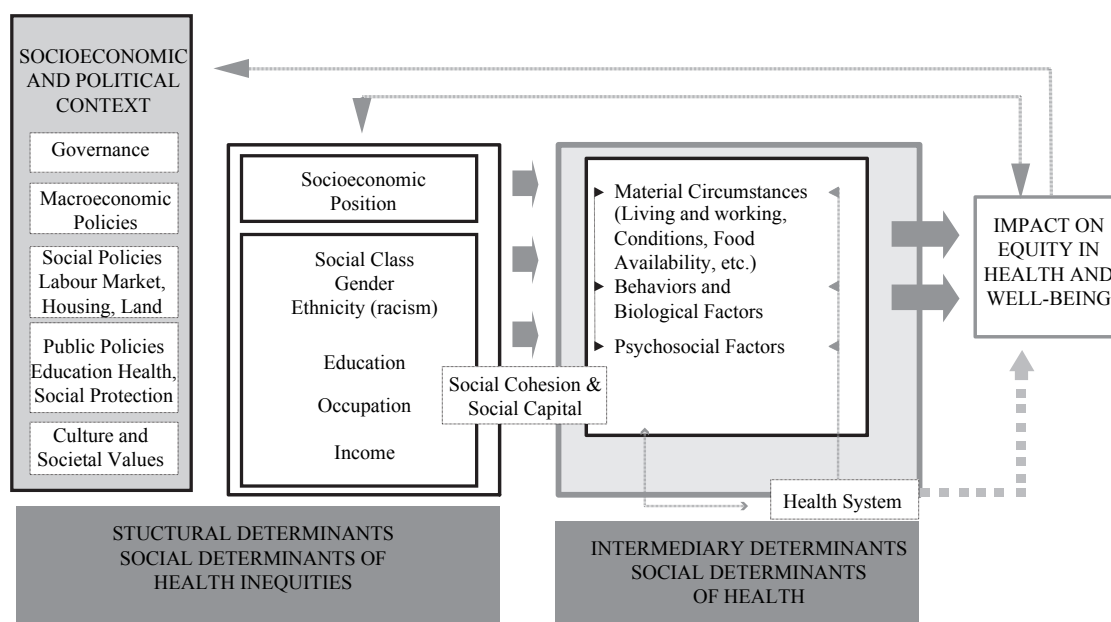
SOCIOECONOMIC AND POLITICAL CONTEXT

Governance

Macroeconomic Policies

Social Policies Labour Market, Housing, Land

Public Policies Education Health, Social Protection

Culture and Societal Values

Socioeconomic Position

Social Class
Gender
Ethnicity (racism)

Education

Occupation

Income

Social Cohesion & Social Capital

Material Circumstances (Living and working, Conditions, Food Availability, etc.)

Behaviors and Biological Factors

Psychosocial Factors

Health System

IMPACT ON EQUITY IN HEALTH AND WELL-BEING

STUCTURAL DETERMINANTS
SOCIAL DETERMINANTS OF HEALTH INEQUITIES

INTERMEDIARY DETERMINANTS
SOCIAL DETERMINANTS OF HEALTH